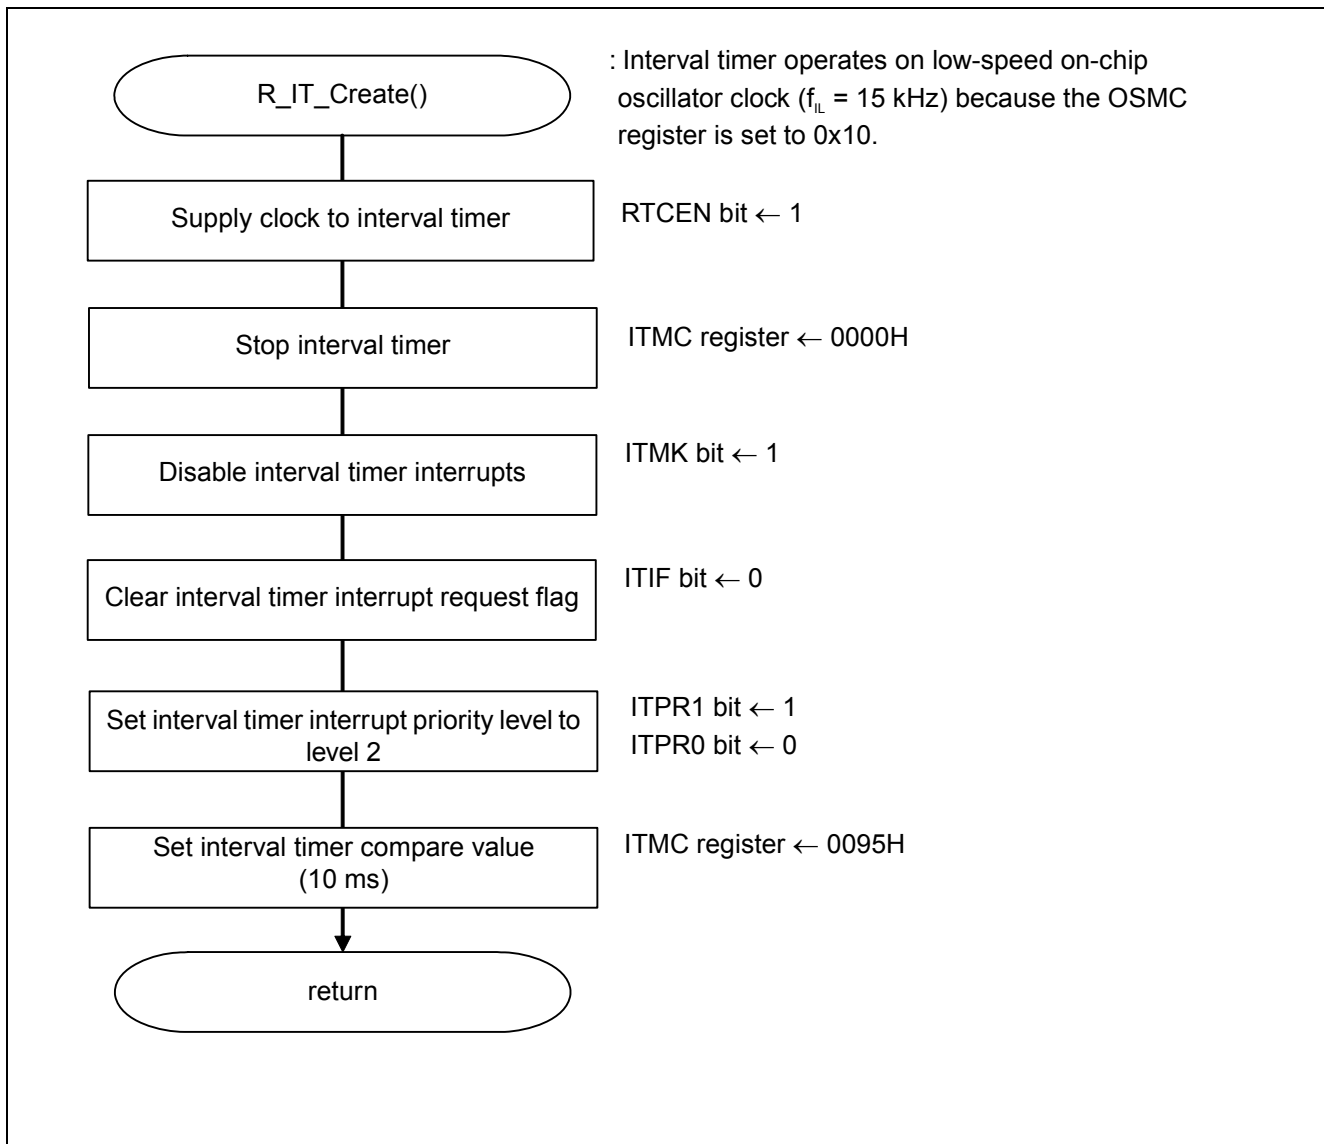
R_IT_Create()

: Interval timer operates on low-speed on-chip oscillator clock ($f_{IL}$ = 15 kHz) because the OSMC register is set to 0x10.

Supply clock to interval timer

RTCEN bit ← 1

Stop interval timer

ITMC register ← 0000H

Disable interval timer interrupts

ITMK bit ← 1

Clear interval timer interrupt request flag

ITIF bit ← 0

Set interval timer interrupt priority level to level 2

ITPR1 bit ← 1
ITPR0 bit ← 0

Set interval timer compare value (10 ms)

ITMC register ← 0095H

return